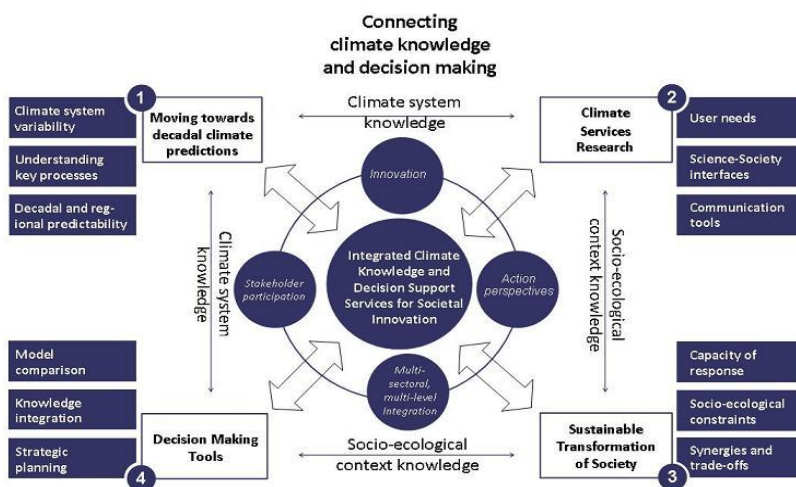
Connecting climate knowledge and decision making

1
Moving towards decadal climate predictions

Climate system variability

Understanding key processes

Decadal and regional predictability

Climate system knowledge

2
Climate Services Research

User needs

Science-Society interfaces

Communication tools

Climate system knowledge

Socio-ecological context knowledge

Innovation

Stakeholder participation

Integrated Climate Knowledge and Decision Support Services for Societal Innovation

Action perspectives

Multi-sectoral, multi-level Integration

Model comparison

Knowledge integration

Strategic planning

Decision Making Tools
4

Socio-ecological context knowledge

Capacity of response

Socio-ecological constraints

Synergies and trade-offs

Sustainable Transformation of Society
3